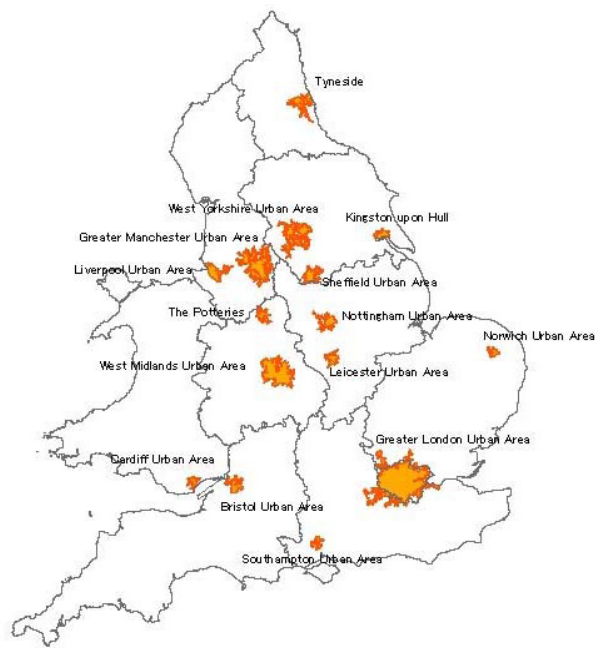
Tyneside

West Yorkshire Urban Area

Kingston upon Hull

Greater Manchester Urban Area

Liverpool Urban Area

Sheffield Urban Area

The Potteries

Nottingham Urban Area

Norwich Urban Area

West Midlands Urban Area

Leicester Urban Area

Greater London Urban Area

Cardiff Urban Area

Bristol Urban Area

Southampton Urban Area